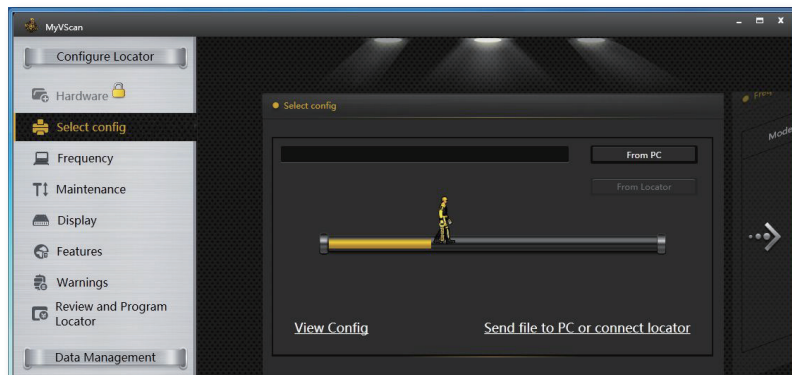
MyVScan

Configure Locator

Hardware

Select config

Frequency

Maintenance

Display

Features

Warnings

Review and Program Locator

Data Management

Select config

From PC

From Locator

View Config

Send file to PC or connect locator

Mode